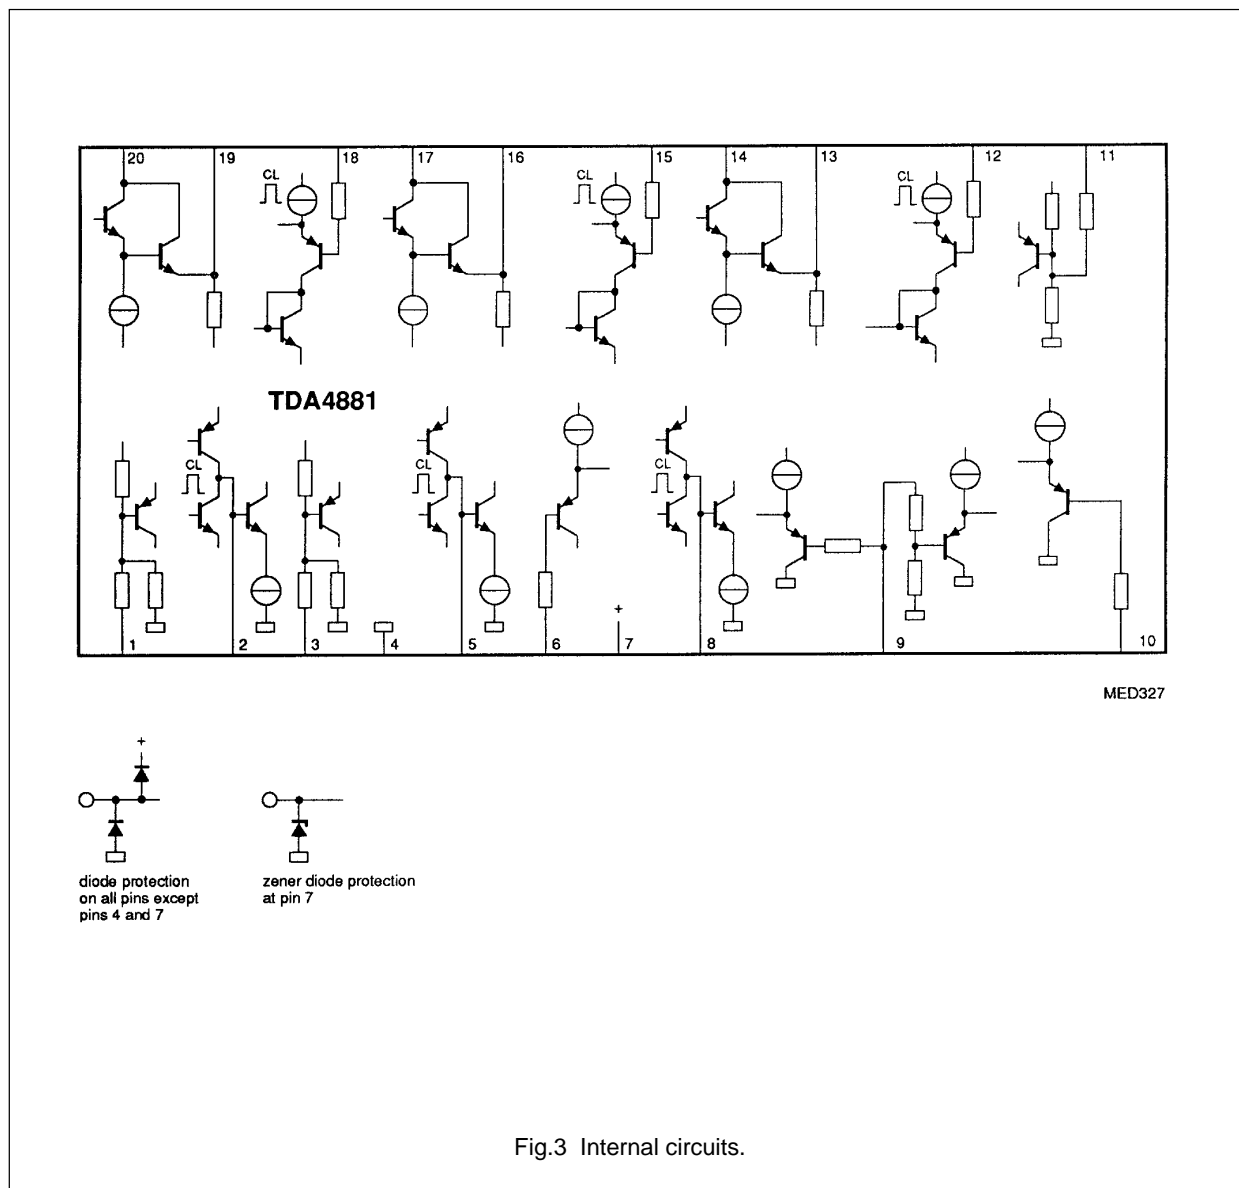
20
19
CL
18
17
16
CL
15
14
13
CL
12
11

TDA4881

CL
CL
CL

+

1
2
3
4
5
6
7
8
9
10

MED327

+

diode protection on all pins except pins 4 and 7

zener diode protection at pin 7

Fig.3 Internal circuits.